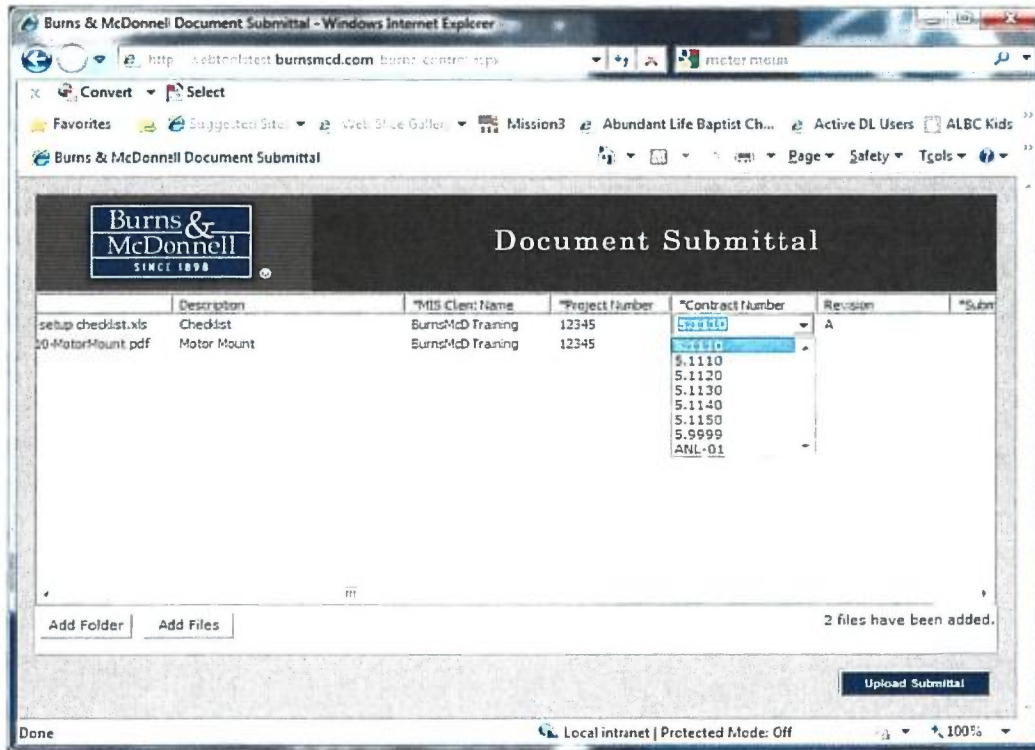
Burns & McDonnell Document Submittal - Windows Internet Explorer

http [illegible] burnsmcd.com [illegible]

motor mount

Convert Select

Favorites Suggested Sites Web Slice Gallery Mission3 Abundant Life Baptist Ch... Active DL Users ALBC Kids

Burns & McDonnell Document Submittal

Page Safety Tools

Burns & McDonnell SINCE 1898

Document Submittal

| | Description | *MIS Client Name | *Project Number | *Contract Number | Revision | *Subm |
|---|---|---|---|---|---|---|
| setup checklist.xls | Checklist | BurnsMcD Training | 12345 | 5.1110 | A | |
| 20-MotorMount.pdf | Motor Mount | BurnsMcD Training | 12345 | | | |

5.1110
5.1110
5.1120
5.1130
5.1140
5.1150
5.9999
ANL-01

Add Folder Add Files

2 files have been added.

Upload Submittal

Done

Local intranet | Protected Mode: Off

100%